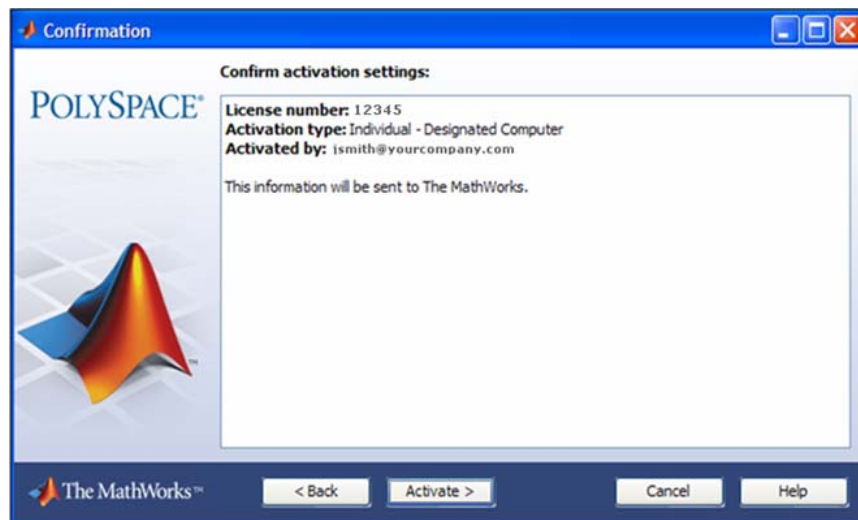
Confirmation

POLYSPACE®

Confirm activation settings:

License number: 12345
Activation type: Individual - Designated Computer
Activated by: jsmith@yourcompany.com

This information will be sent to The MathWorks.

The MathWorks™

< Back

Activate >

Cancel

Help